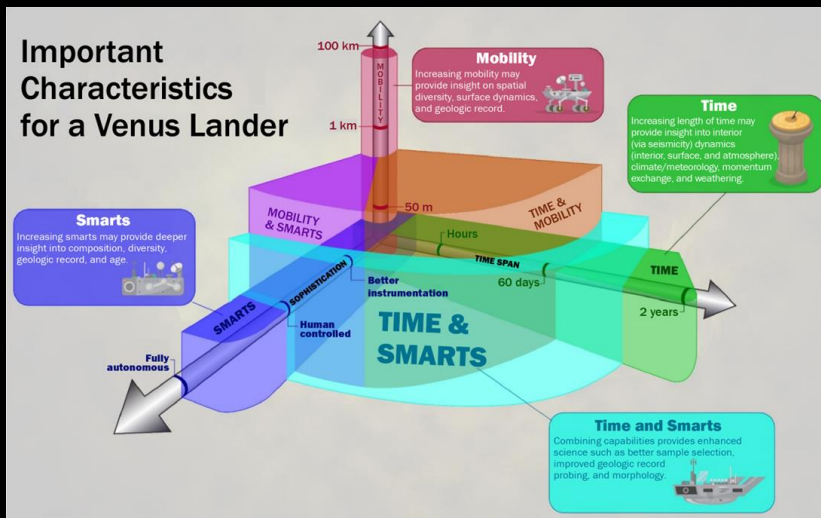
Important Characteristics for a Venus Lander

100 km

MOBILITY

1 km

Mobility
Increasing mobility may provide insight on spatial diversity, surface dynamics, and geologic record.

Time
Increasing length of time may provide insight into interior (via seismicity) dynamics (interior, surface, and atmosphere), climate/meteorology, momentum exchange, and weathering.

MOBILITY & SMARTS

50 m

TIME & MOBILITY

Smarts
Increasing smarts may provide deeper insight into composition, diversity, geologic record, and age.

Hours

TIME SPAN

TIME

SOPHISTICATION

Better instrumentation

60 days

SMARTS

2 years

Human controlled

TIME & SMARTS

Fully autonomous

Time and Smarts
Combining capabilities provides enhanced science such as better sample selection, improved geologic record probing, and morphology.